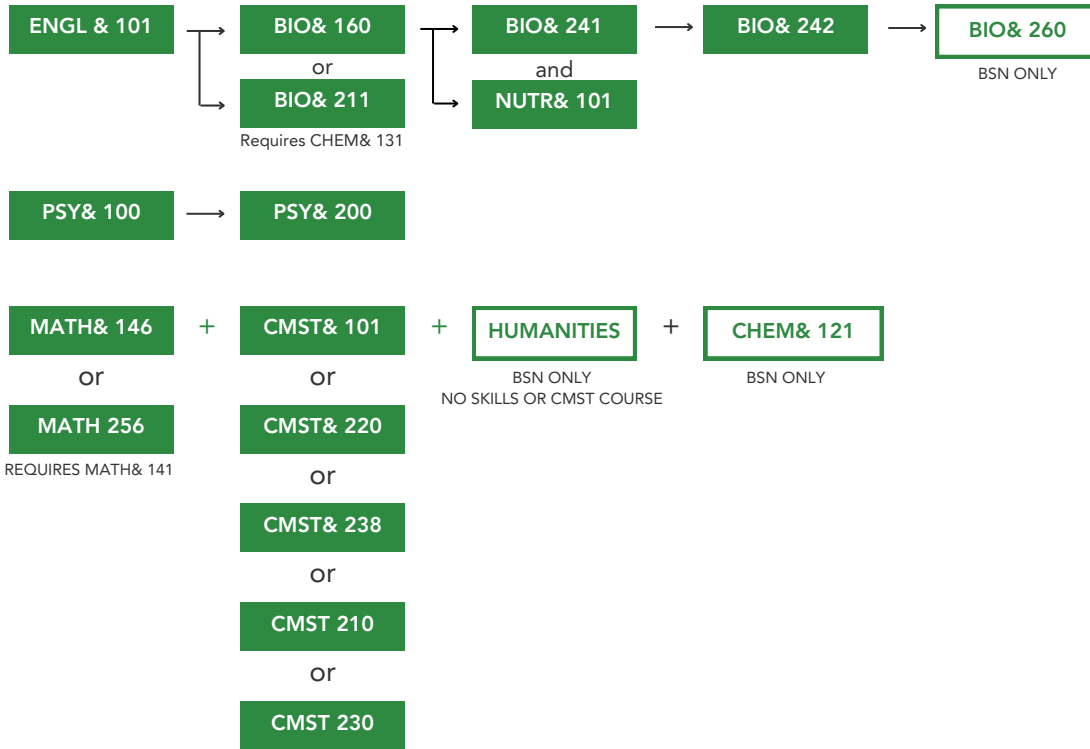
ENGL & 101

BIO& 160
or
BIO& 211
Requires CHEM& 131

BIO& 241
and
NUTR& 101

BIO& 242

BIO& 260
BSN ONLY

PSY& 100

PSY& 200

MATH& 146
or
MATH 256
REQUIRES MATH& 141

+

CMST& 101
or
CMST& 220
or
CMST& 238
or
CMST 210
or
CMST 230

+

HUMANITIES
BSN ONLY
NO SKILLS OR CMST COURSE

+

CHEM& 121
BSN ONLY